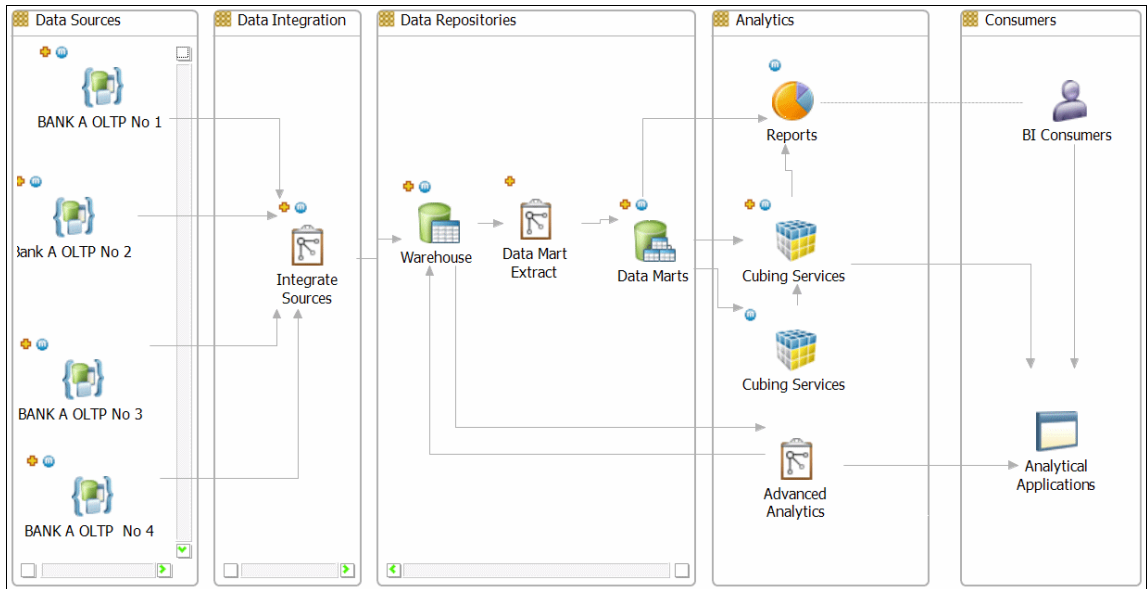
Data Sources

BANK A OLTP No 1

Bank A OLTP No 2

BANK A OLTP No 3

BANK A OLTP No 4

Data Integration

Integrate Sources

Data Repositories

Warehouse

Data Mart Extract

Data Marts

Analytics

Reports

Cubing Services

Cubing Services

Advanced Analytics

Consumers

BI Consumers

Analytical Applications